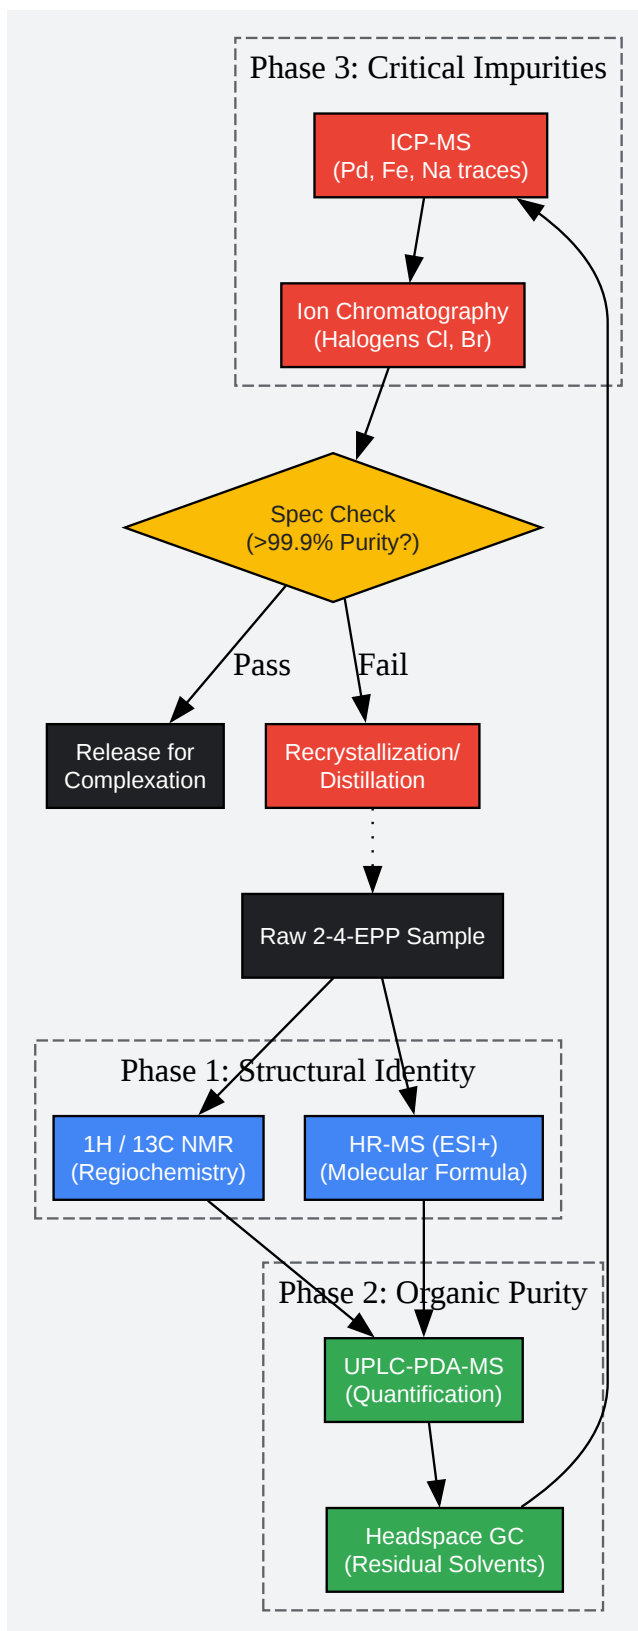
Phase 3: Critical Impurities

ICP-MS
(Pd, Fe, Na traces)

Ion Chromatography
(Halogens Cl, Br)

Spec Check
(>99.9% Purity?)

Pass

Fail

Release for Complexation

Recrystallization/ Distillation

Raw 2-4-EPP Sample

Phase 1: Structural Identity

1H / 13C NMR
(Regiochemistry)

HR-MS (ESI+)
(Molecular Formula)

Phase 2: Organic Purity

UPLC-PDA-MS
(Quantification)

Headspace GC
(Residual Solvents)